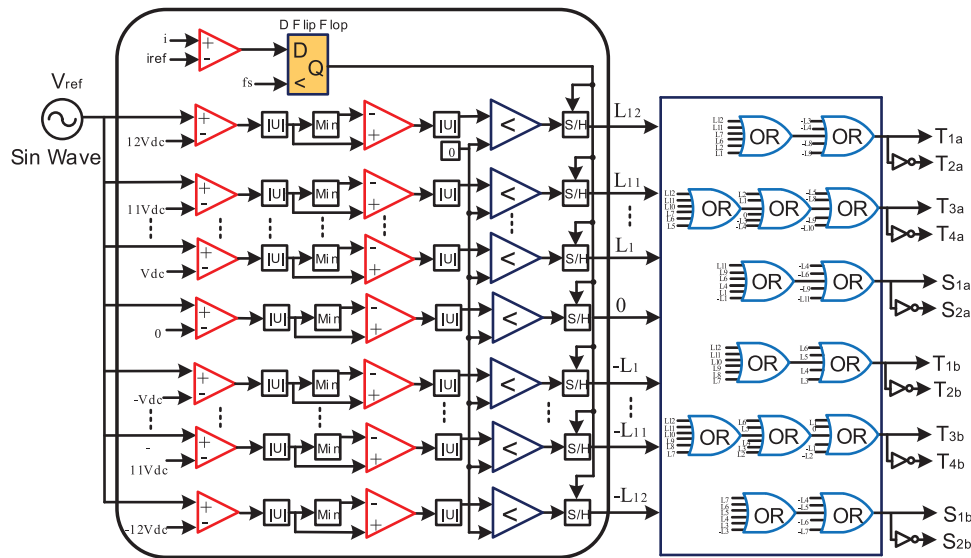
D F lip F lop
i
iref
+
-
D
Q
<
fs
$V_{ref}$
Sin Wave
12Vdc
11Vdc
Vdc
0
-Vdc
-
11Vdc
-12Vdc
|U|
Min
0
<
S/H
$L_{12}$
$L_{11}$
$L_1$
0
$-L_1$
$-L_{11}$
$-L_{12}$
OR
$T_{1a}$
$T_{2a}$
$T_{3a}$
$T_{4a}$
$S_{1a}$
$S_{2a}$
$T_{1b}$
$T_{2b}$
$T_{3b}$
$T_{4b}$
$S_{1b}$
$S_{2b}$